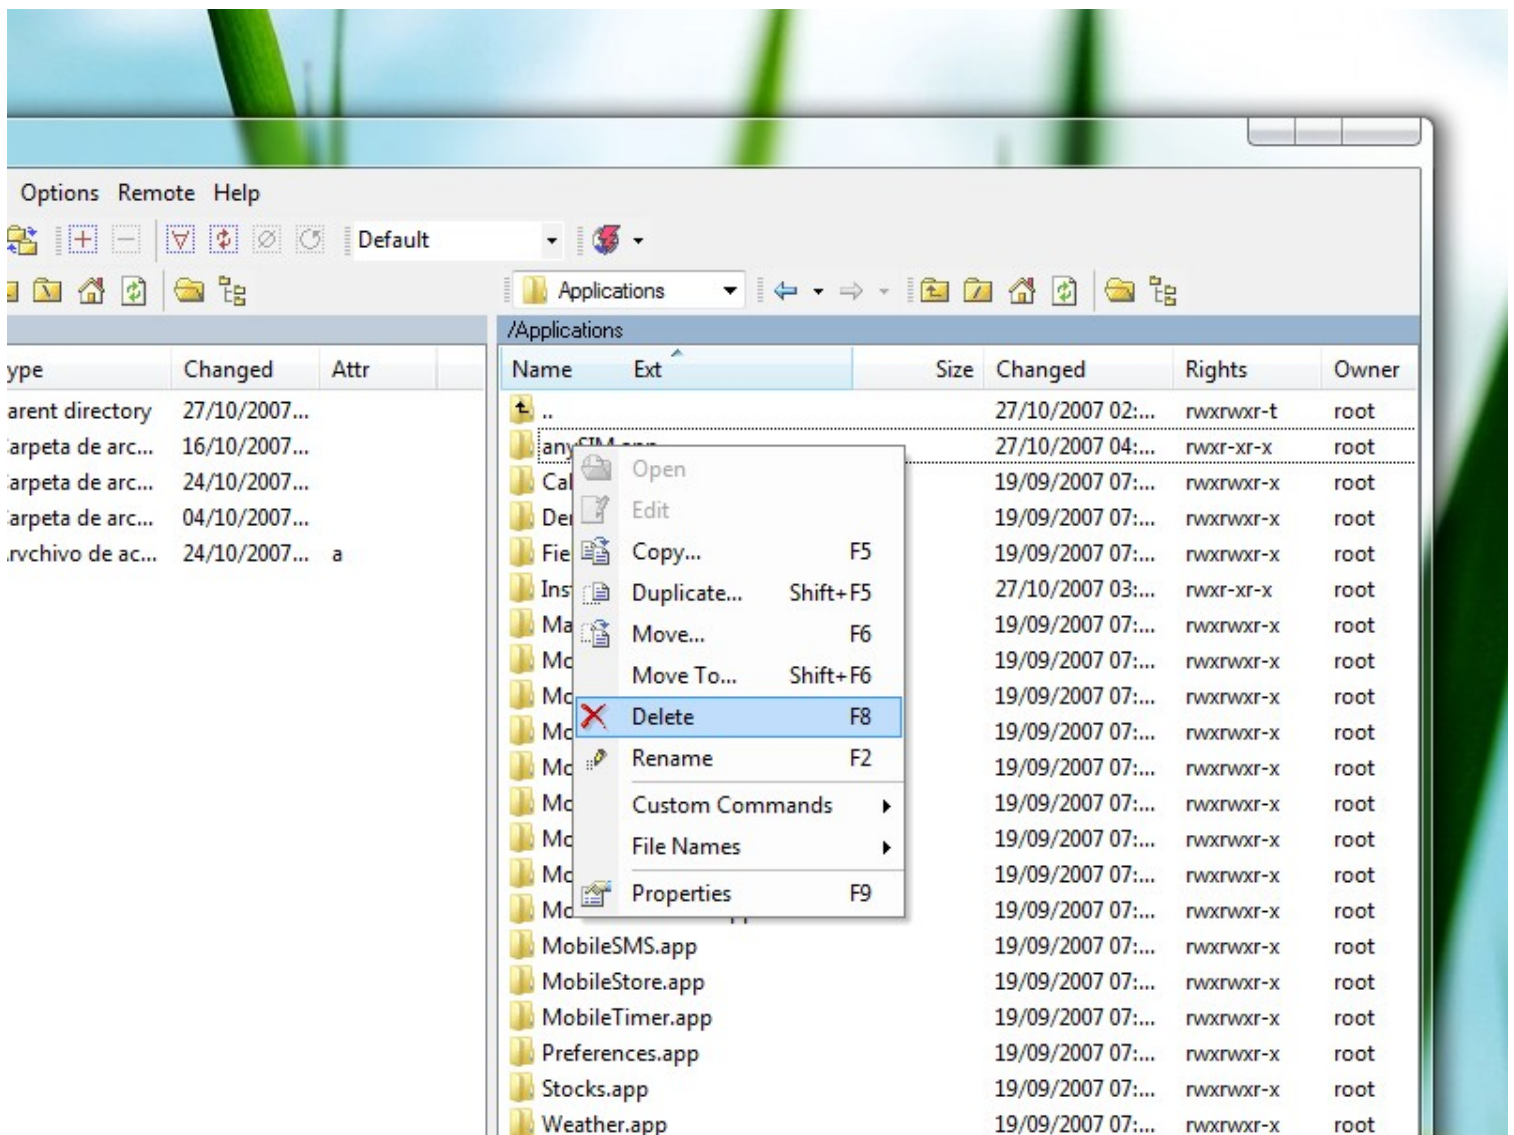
Options Remote Help

Default

Applications

/Applications

| ype | Changed | Attr |
|---|---|---|
| arent directory | 27/10/2007... | |
| arpeta de arc... | 16/10/2007... | |
| arpeta de arc... | 24/10/2007... | |
| arpeta de arc... | 04/10/2007... | |
| rvchivo de ac... | 24/10/2007... | a |

| Name | Ext | Size | Changed | Rights | Owner |
|---|---|---|---|---|---|
| .. | | | 27/10/2007 02:... | rwxrwxr-t | root |
| any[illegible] | | | 27/10/2007 04:... | rwxr-xr-x | root |
| Ca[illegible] | | | 19/09/2007 07:... | rwxrwxr-x | root |
| De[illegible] | | | 19/09/2007 07:... | rwxrwxr-x | root |
| Fie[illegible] | | | 19/09/2007 07:... | rwxrwxr-x | root |
| Ins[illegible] | | | 27/10/2007 03:... | rwxr-xr-x | root |
| Ma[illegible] | | | 19/09/2007 07:... | rwxrwxr-x | root |
| Mo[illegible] | | | 19/09/2007 07:... | rwxrwxr-x | root |
| Mo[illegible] | | | 19/09/2007 07:... | rwxrwxr-x | root |
| Mo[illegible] | | | 19/09/2007 07:... | rwxrwxr-x | root |
| Mo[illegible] | | | 19/09/2007 07:... | rwxrwxr-x | root |
| Mo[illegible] | | | 19/09/2007 07:... | rwxrwxr-x | root |
| Mo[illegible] | | | 19/09/2007 07:... | rwxrwxr-x | root |
| Mo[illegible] | | | 19/09/2007 07:... | rwxrwxr-x | root |
| Mo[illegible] | | | 19/09/2007 07:... | rwxrwxr-x | root |
| MobileSMS.app | | | 19/09/2007 07:... | rwxrwxr-x | root |
| MobileStore.app | | | 19/09/2007 07:... | rwxrwxr-x | root |
| MobileTimer.app | | | 19/09/2007 07:... | rwxrwxr-x | root |
| Preferences.app | | | 19/09/2007 07:... | rwxrwxr-x | root |
| Stocks.app | | | 19/09/2007 07:... | rwxrwxr-x | root |
| Weather.app | | | 19/09/2007 07:... | rwxrwxr-x | root |

Open
Edit
Copy... F5
Duplicate... Shift+F5
Move... F6
Move To... Shift+F6
Delete F8
Rename F2
Custom Commands
File Names
Properties F9